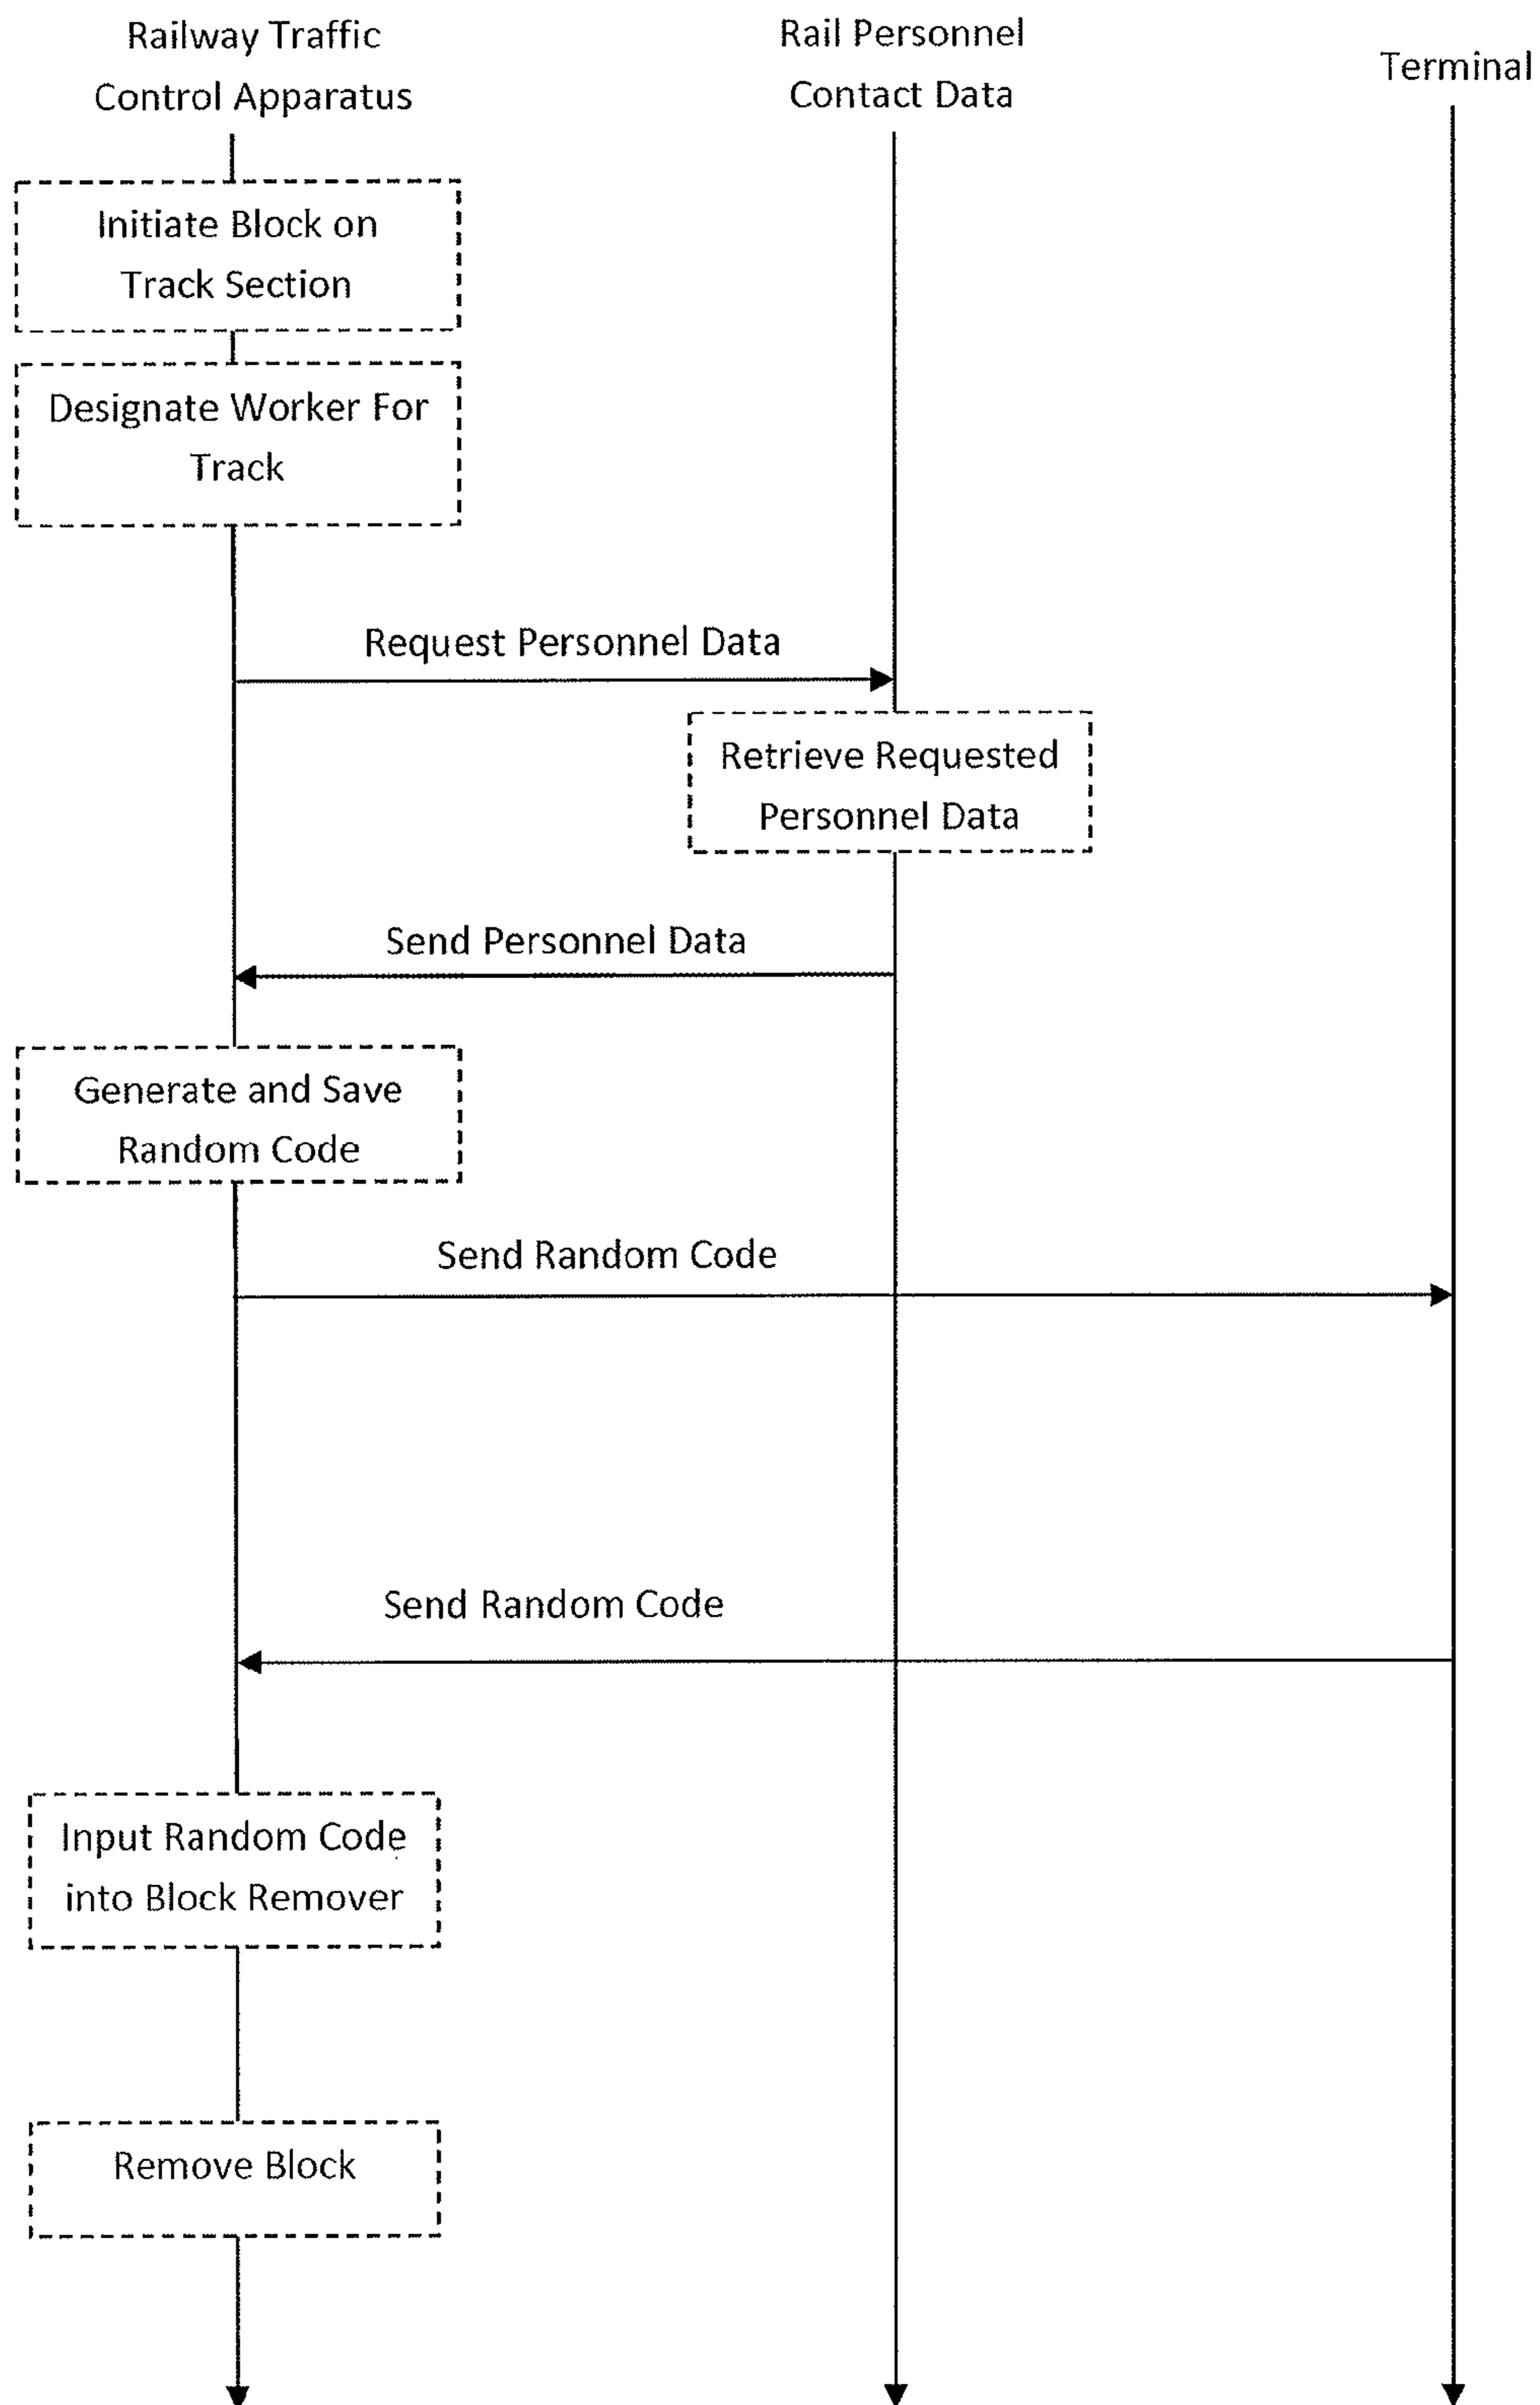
Railway Traffic Control Apparatus

Rail Personnel Contact Data

Terminal

Initiate Block on Track Section

Designate Worker For Track

Request Personnel Data

Retrieve Requested Personnel Data

Send Personnel Data

Generate and Save Random Code

Send Random Code

Send Random Code

Input Random Code into Block Remover

Remove Block